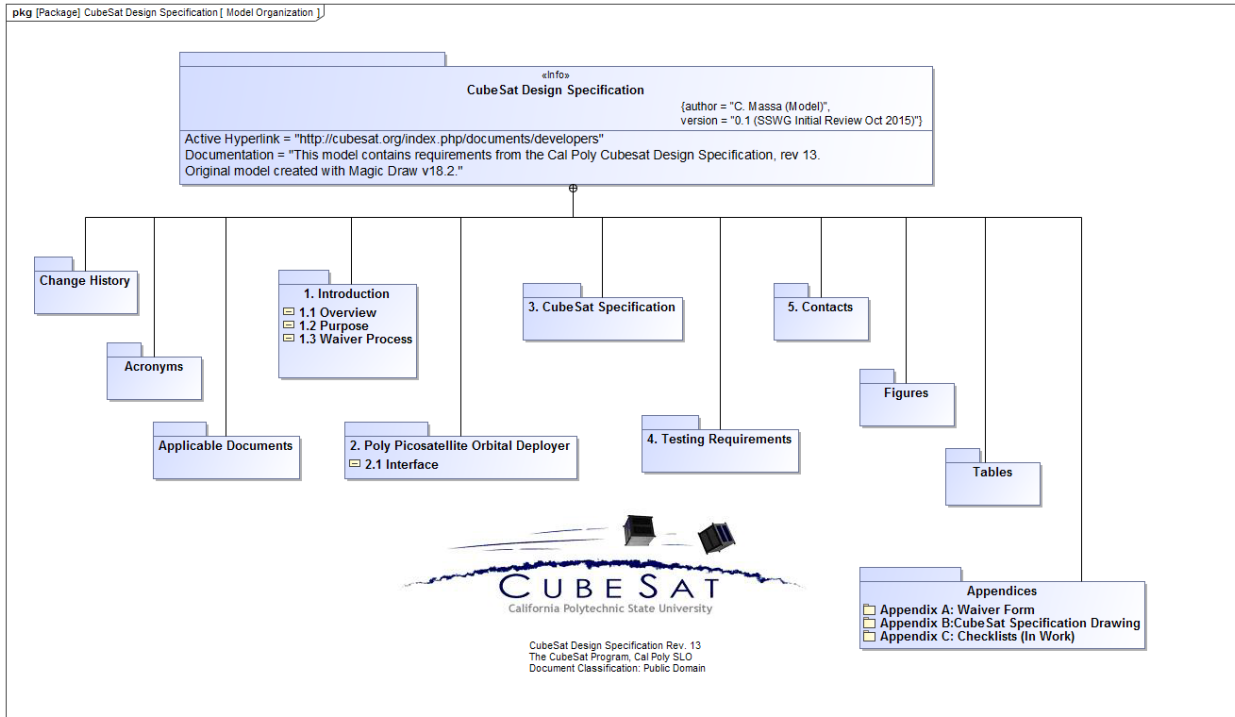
pkg [Package] CubeSat Design Specification [ Model Organization ]

«Info»
CubeSat Design Specification
{author = "C. Massa (Model)", version = "0.1 (SSWG Initial Review Oct 2015)"}

Active Hyperlink = "http://cubesat.org/index.php/documents/developers"
Documentation = "This model contains requirements from the Cal Poly Cubesat Design Specification, rev 13. Original model created with Magic Draw v18.2."

Change History

Acronyms

Applicable Documents

1. Introduction
1.1 Overview
1.2 Purpose
1.3 Waiver Process

2. Poly Picosatellite Orbital Deployer
2.1 Interface

3. CubeSat Specification

4. Testing Requirements

5. Contacts

Figures

Tables

Appendices
Appendix A: Waiver Form
Appendix B:CubeSat Specification Drawing
Appendix C: Checklists (In Work)

CUBESAT
California Polytechnic State University

CubeSat Design Specification Rev. 13
The CubeSat Program, Cal Poly SLO
Document Classification: Public Domain